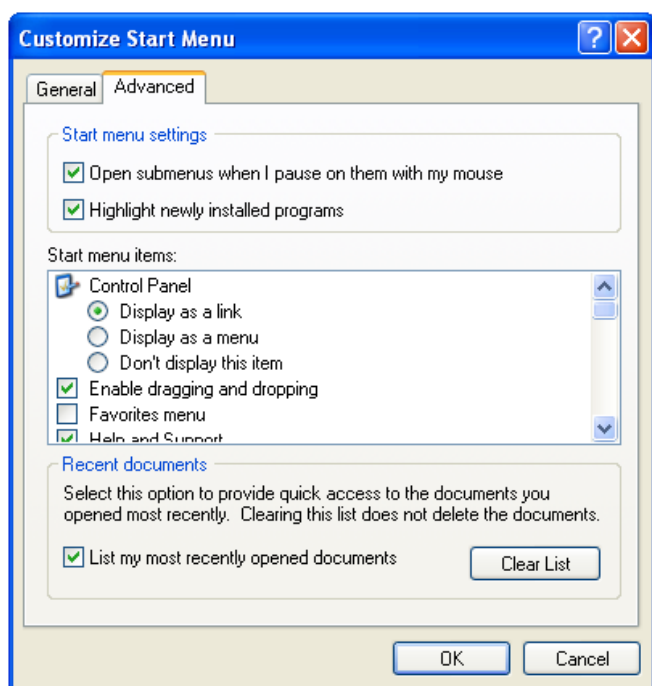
Customize Start Menu

?

General

Advanced

Start menu settings

Open submenus when I pause on them with my mouse

Highlight newly installed programs

Start menu items:

Control Panel

Display as a link

Display as a menu

Don't display this item

Enable dragging and dropping

Favorites menu

Help and Support

Recent documents

Select this option to provide quick access to the documents you opened most recently. Clearing this list does not delete the documents.

List my most recently opened documents

Clear List

OK

Cancel